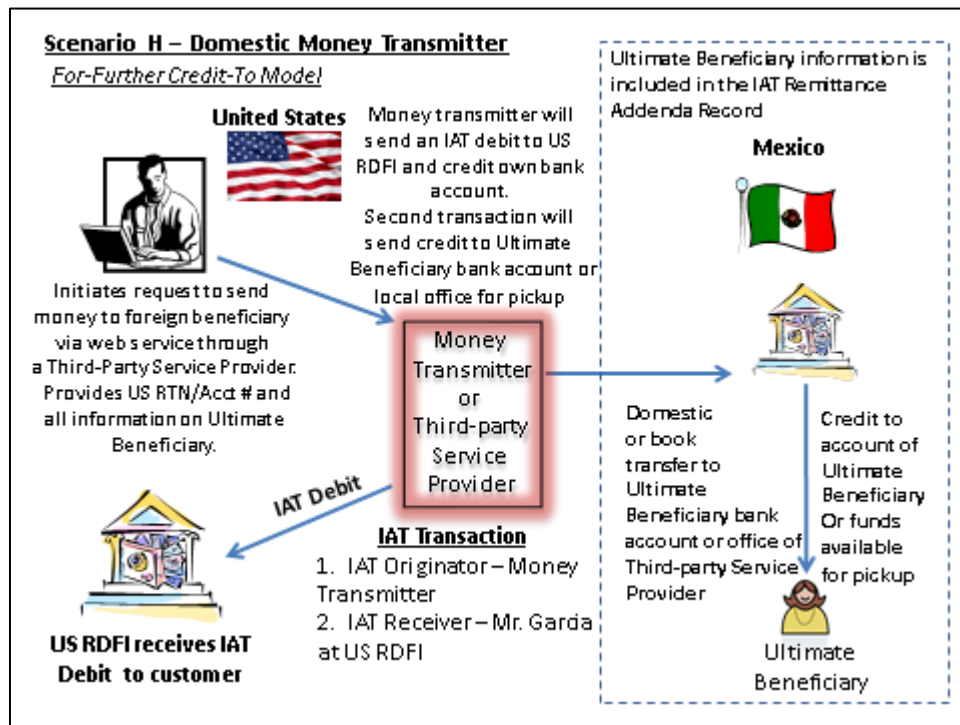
Scenario H – Domestic Money Transmitter

For-Further Credit-To Model

United States

Money transmitter will send an IAT debit to US RDFI and credit own bank account. Second transaction will send credit to Ultimate Beneficiary bank account or local office for pickup

Initiates request to send money to foreign beneficiary via web service through a Third-Party Service Provider. Provides US RTN/Acct # and all information on Ultimate Beneficiary.

Money Transmitter or Third-party Service Provider

IAT Debit

US RDFI receives IAT Debit to customer

IAT Transaction

1. IAT Originator – Money Transmitter

2. IAT Receiver – Mr. Garcia at US RDFI

Ultimate Beneficiary information is included in the IAT Remittance Addenda Record

Mexico

Domestic or book transfer to Ultimate Beneficiary bank account or office of Third-party Service Provider

Credit to account of Ultimate Beneficiary Or funds available for pickup

Ultimate Beneficiary